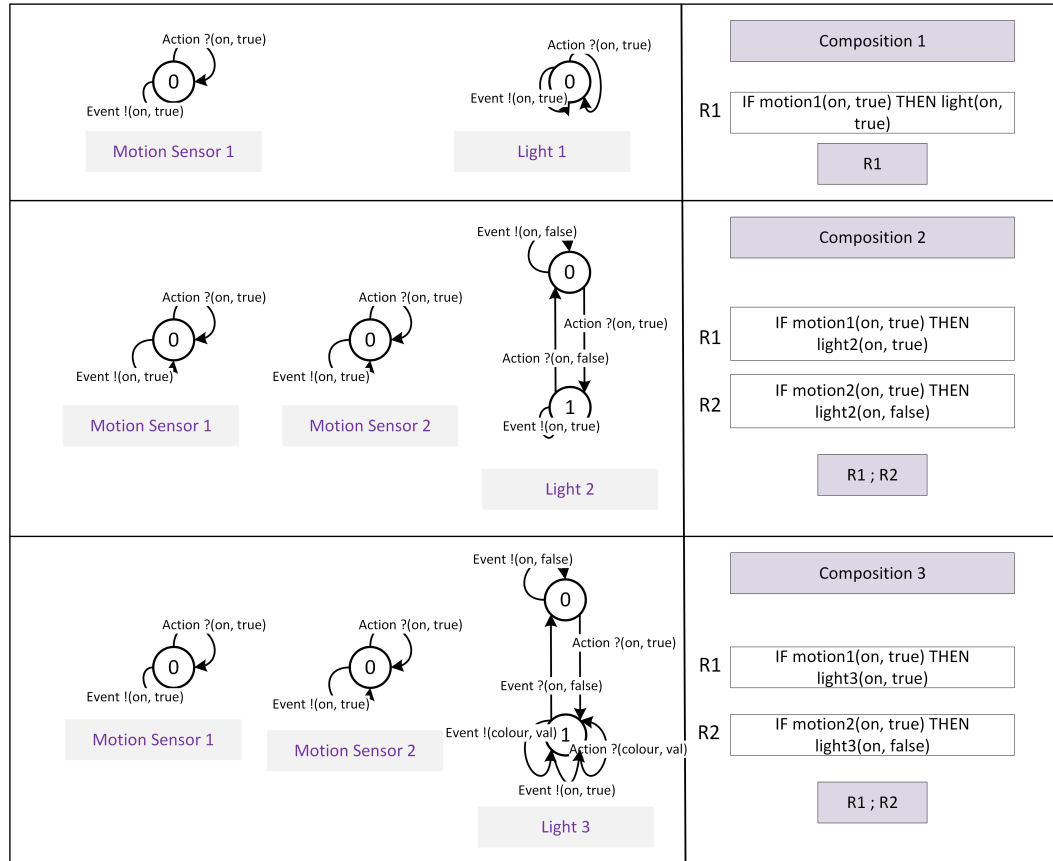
Action ?(on, true)
0
Event !(on, true)
Motion Sensor 1

Action ?(on, true)
0
Event !(on, true)
Light 1

Composition 1
R1 IF motion1(on, true) THEN light(on, true)
R1

Action ?(on, true)
0
Event !(on, true)
Motion Sensor 1

Action ?(on, true)
0
Event !(on, true)
Motion Sensor 2

Event !(on, false)
0
Action ?(on, true)
Action ?(on, false)
1
Event !(on, true)
Light 2

Composition 2
R1 IF motion1(on, true) THEN light2(on, true)
R2 IF motion2(on, true) THEN light2(on, false)
R1 ; R2

Action ?(on, true)
0
Event !(on, true)
Motion Sensor 1

Action ?(on, true)
0
Event !(on, true)
Motion Sensor 2

Event !(on, false)
0
Action ?(on, true)
Event ?(on, false)
Event !(colour, val)
1
Action ?(colour, val)
Event !(on, true)
Light 3

Composition 3
R1 IF motion1(on, true) THEN light3(on, true)
R2 IF motion2(on, true) THEN light3(on, false)
R1 ; R2